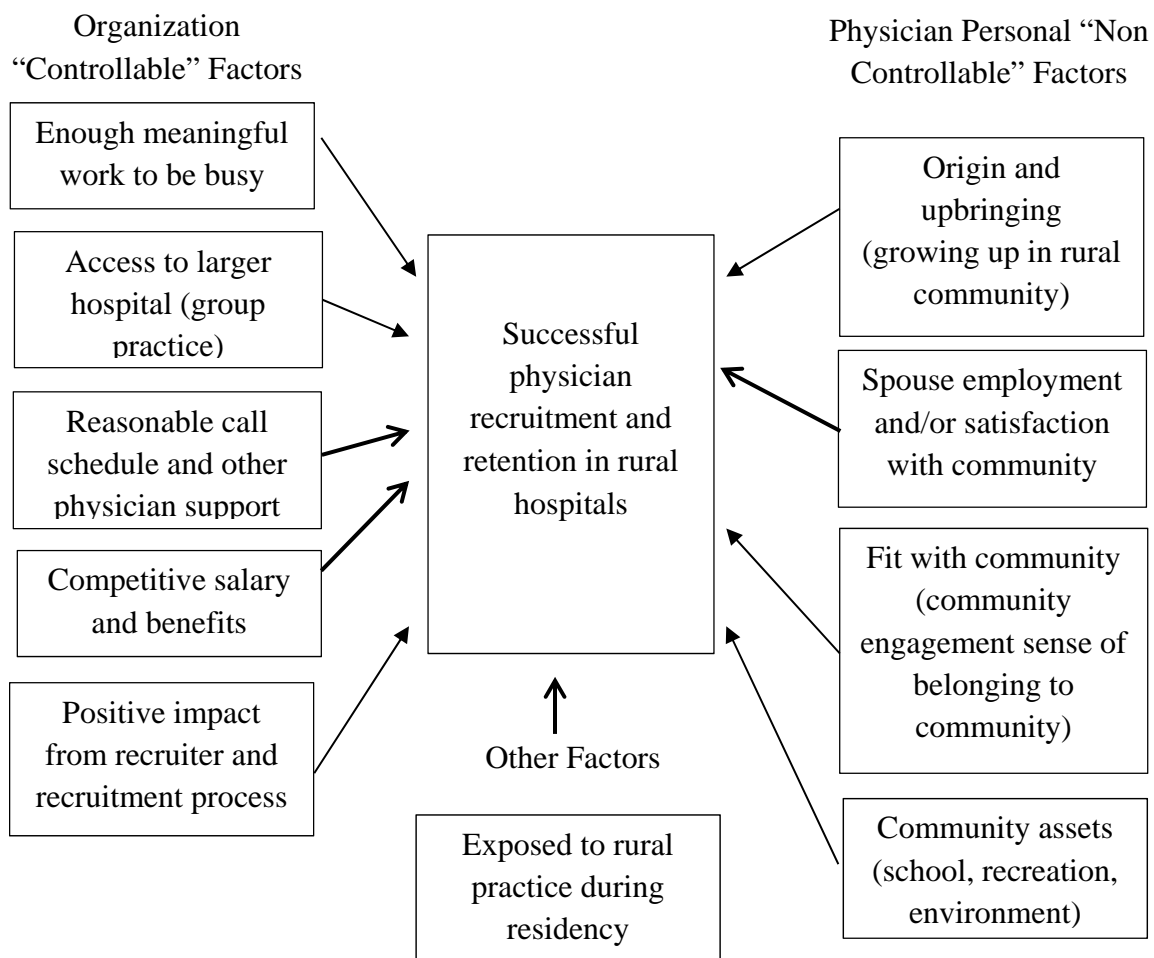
Organization "Controllable" Factors

Physician Personal "Non Controllable" Factors

Enough meaningful work to be busy

Access to larger hospital (group practice)

Reasonable call schedule and other physician support

Competitive salary and benefits

Positive impact from recruiter and recruitment process

Successful physician recruitment and retention in rural hospitals

Origin and upbringing (growing up in rural community)

Spouse employment and/or satisfaction with community

Fit with community (community engagement sense of belonging to community)

Community assets (school, recreation, environment)

Other Factors

Exposed to rural practice during residency